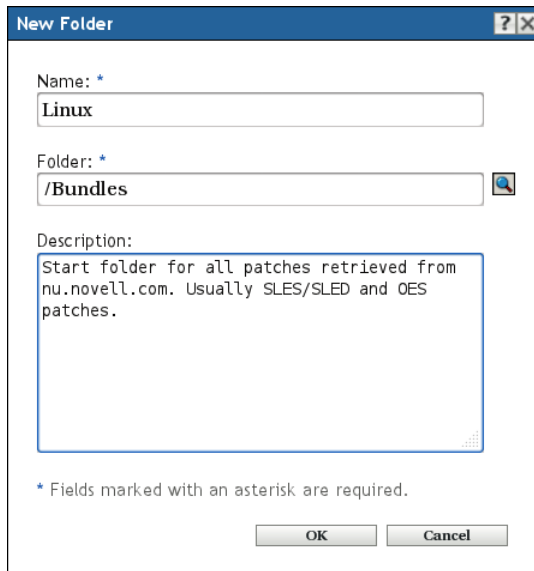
New Folder

?X

Name: *

Linux

Folder: *

/Bundles

Description:

Start folder for all patches retrieved from nu.novell.com. Usually SLES/SLED and OES patches.

* Fields marked with an asterisk are required.

OK

Cancel